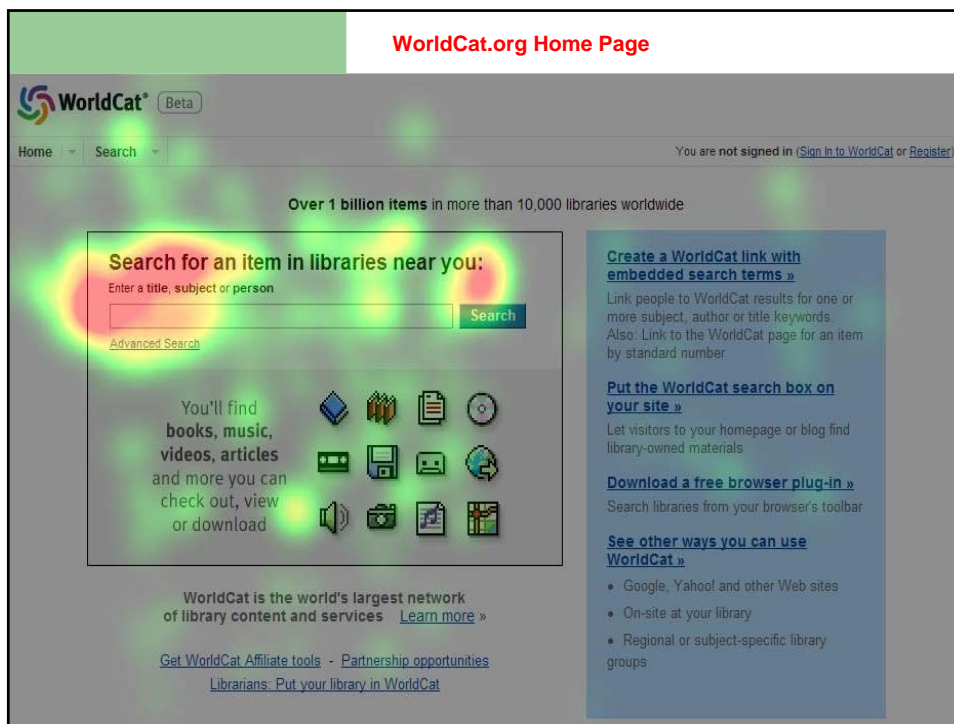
WorldCat.org Home Page

WorldCat® Beta

Home Search

You are not signed in (Sign in to WorldCat or Register)

Over 1 billion items in more than 10,000 libraries worldwide

Search for an item in libraries near you:

Enter a title, subject or person

Search

Advanced Search

You'll find books, music, videos, articles and more you can check out, view or download

Create a WorldCat link with embedded search terms »

Link people to WorldCat results for one or more subject, author or title keywords. Also: Link to the WorldCat page for an item by standard number

Put the WorldCat search box on your site »

Let visitors to your homepage or blog find library-owned materials

Download a free browser plug-in »

Search libraries from your browser's toolbar

See other ways you can use WorldCat »

• Google, Yahoo! and other Web sites

• On-site at your library

• Regional or subject-specific library groups

WorldCat is the world's largest network of library content and services Learn more »

Get WorldCat Affiliate tools - Partnership opportunities

Librarians: Put your library in WorldCat